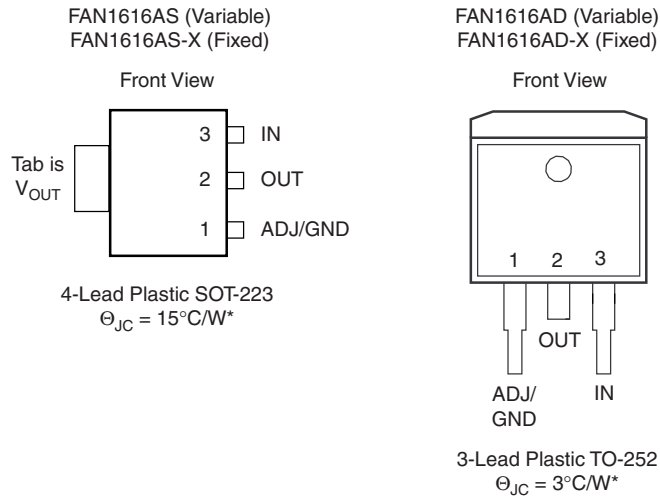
FAN1616AS (Variable)
FAN1616AS-X (Fixed)

Front View

Tab is $V_{OUT}$

3 IN

2 OUT

1 ADJ/GND

4-Lead Plastic SOT-223
$\Theta_{JC} = 15°C/W^*$

FAN1616AD (Variable)
FAN1616AD-X (Fixed)

Front View

1 2 3

OUT

ADJ/ GND

IN

3-Lead Plastic TO-252
$\Theta_{JC} = 3°C/W^*$